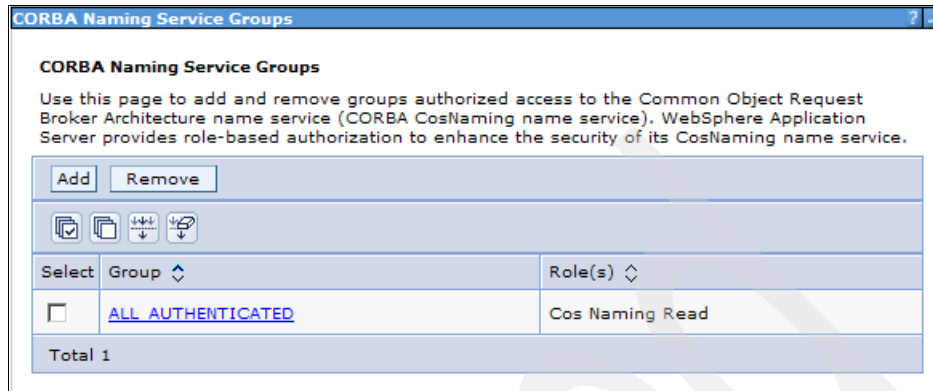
CORBA Naming Service Groups

? -

CORBA Naming Service Groups

Use this page to add and remove groups authorized access to the Common Object Request Broker Architecture name service (CORBA CosNaming name service). WebSphere Application Server provides role-based authorization to enhance the security of its CosNaming name service.

Add Remove

| Select | Group | Role(s) |
|---|---|---|
| ☐ | ALL_AUTHENTICATED | Cos Naming Read |
| Total 1 | | |